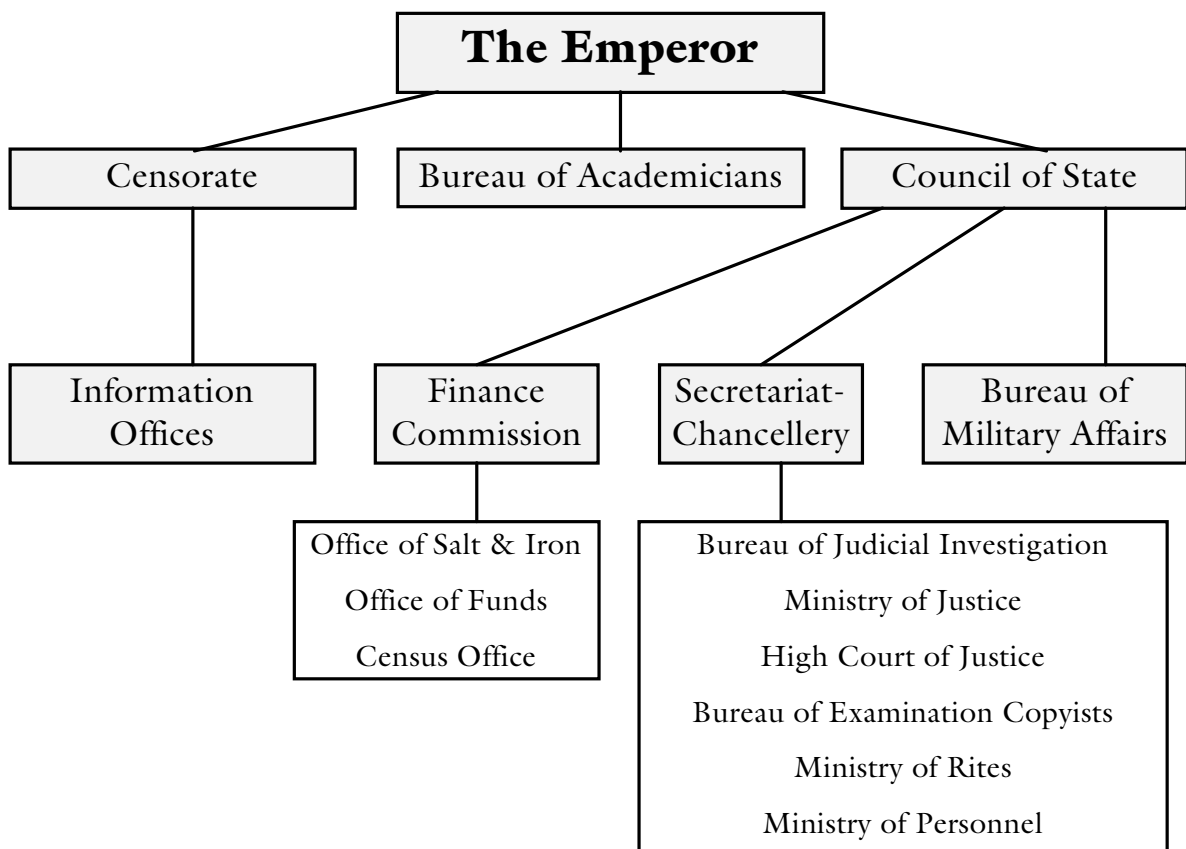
The Emperor

Censorate

Bureau of Academicians

Council of State

Information Offices

Finance Commission

Secretariat-Chancellery

Bureau of Military Affairs

Office of Salt & Iron
Office of Funds
Census Office

Bureau of Judicial Investigation
Ministry of Justice
High Court of Justice
Bureau of Examination Copyists
Ministry of Rites
Ministry of Personnel